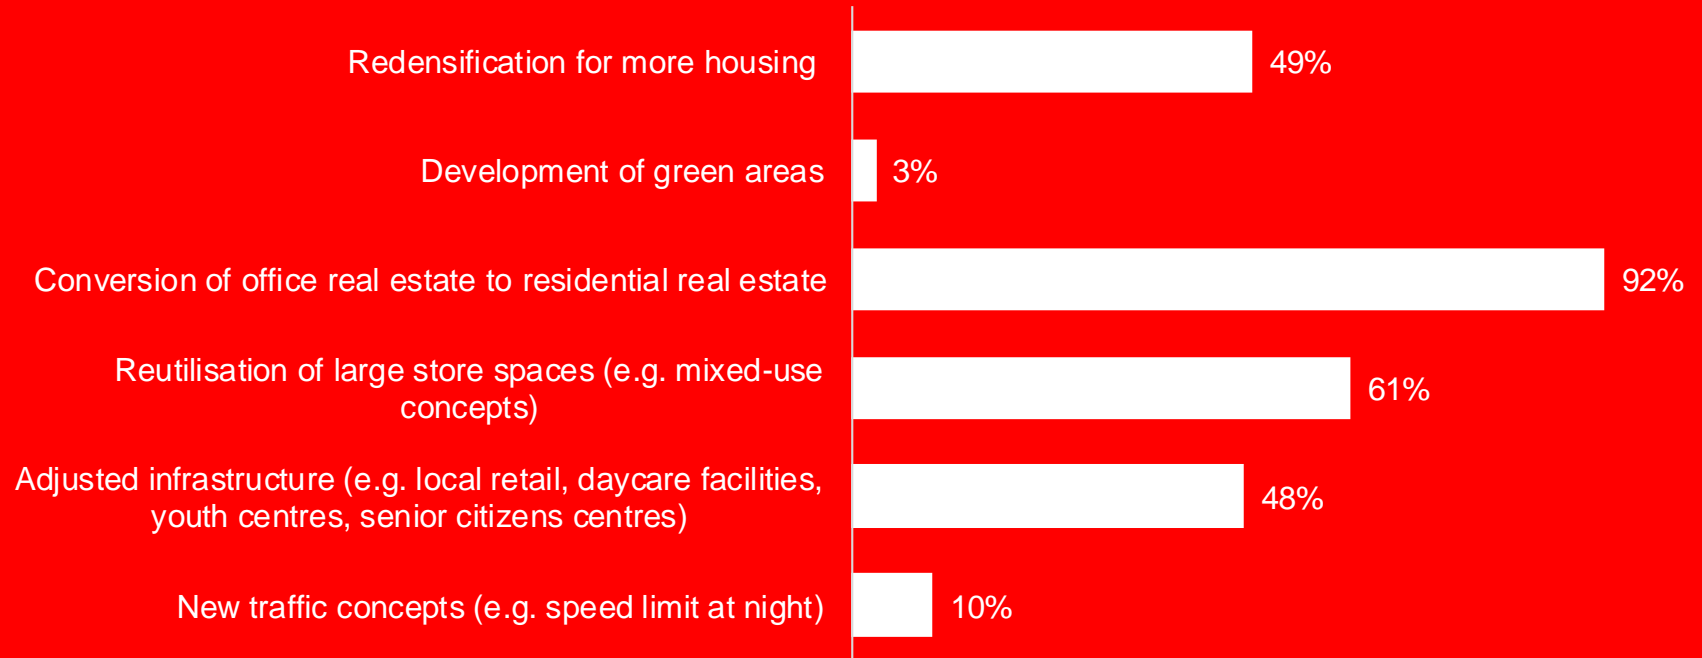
Redensification for more housing 49%

Development of green areas 3%

Conversion of office real estate to residential real estate 92%

Reutilisation of large store spaces (e.g. mixed-use concepts) 61%

Adjusted infrastructure (e.g. local retail, daycare facilities, youth centres, senior citizens centres) 48%

New traffic concepts (e.g. speed limit at night) 10%